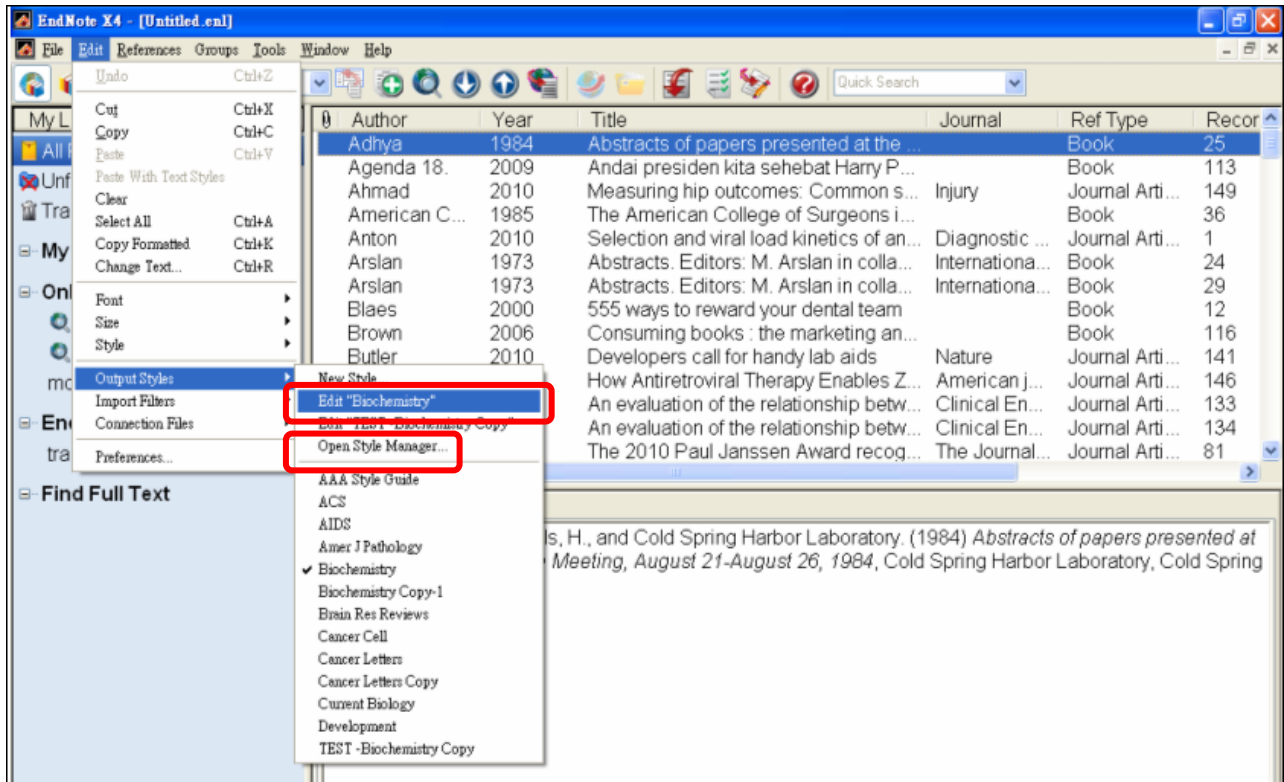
EndNote X4 - [Untitled.enl]

File Edit References Groups Tools Window Help

Quick Search

My L
All
Unf
Tra
My
Onl
mo
End
tra
Find Full Text

Undo Ctrl+Z
Cut Ctrl+X
Copy Ctrl+C
Paste Ctrl+V
Paste With Text Styles
Clear
Select All Ctrl+A
Copy Formatted Ctrl+K
Change Text... Ctrl+R
Font
Size
Style
Output Styles
Import Filters
Connection Files
Preferences...

New Style
Edit "Biochemistry"
Edit "TEST -Biochemistry Copy"
Open Style Manager...
AAA Style Guide
ACS
AIDS
Amer J Pathology
Biochemistry
Biochemistry Copy-1
Brain Res Reviews
Cancer Cell
Cancer Letters
Cancer Letters Copy
Current Biology
Development
TEST -Biochemistry Copy

| Author | Year | Title | Journal | Ref Type | Recor |
|---|---|---|---|---|---|
| Adhya | 1984 | Abstracts of papers presented at the ... | | Book | 25 |
| Agenda 18. | 2009 | Andai presiden kita sehebat Harry P... | | Book | 113 |
| Ahmad | 2010 | Measuring hip outcomes: Common s... | Injury | Journal Arti... | 149 |
| American C... | 1985 | The American College of Surgeons i... | | Book | 36 |
| Anton | 2010 | Selection and viral load kinetics of an... | Diagnostic ... | Journal Arti... | 1 |
| Arslan | 1973 | Abstracts. Editors: M. Arslan in colla... | Internationa... | Book | 24 |
| Arslan | 1973 | Abstracts. Editors: M. Arslan in colla... | Internationa... | Book | 29 |
| Blaes | 2000 | 555 ways to reward your dental team | | Book | 12 |
| Brown | 2006 | Consuming books : the marketing an... | | Book | 116 |
| Butler | 2010 | Developers call for handy lab aids | Nature | Journal Arti... | 141 |
| | | How Antiretroviral Therapy Enables Z... | American j... | Journal Arti... | 146 |
| | | An evaluation of the relationship betw... | Clinical En... | Journal Arti... | 133 |
| | | An evaluation of the relationship betw... | Clinical En... | Journal Arti... | 134 |
| | | The 2010 Paul Janssen Award recog... | The Journal... | Journal Arti... | 81 |

s, H., and Cold Spring Harbor Laboratory. (1984) Abstracts of papers presented at Meeting, August 21-August 26, 1984, Cold Spring Harbor Laboratory, Cold Spring